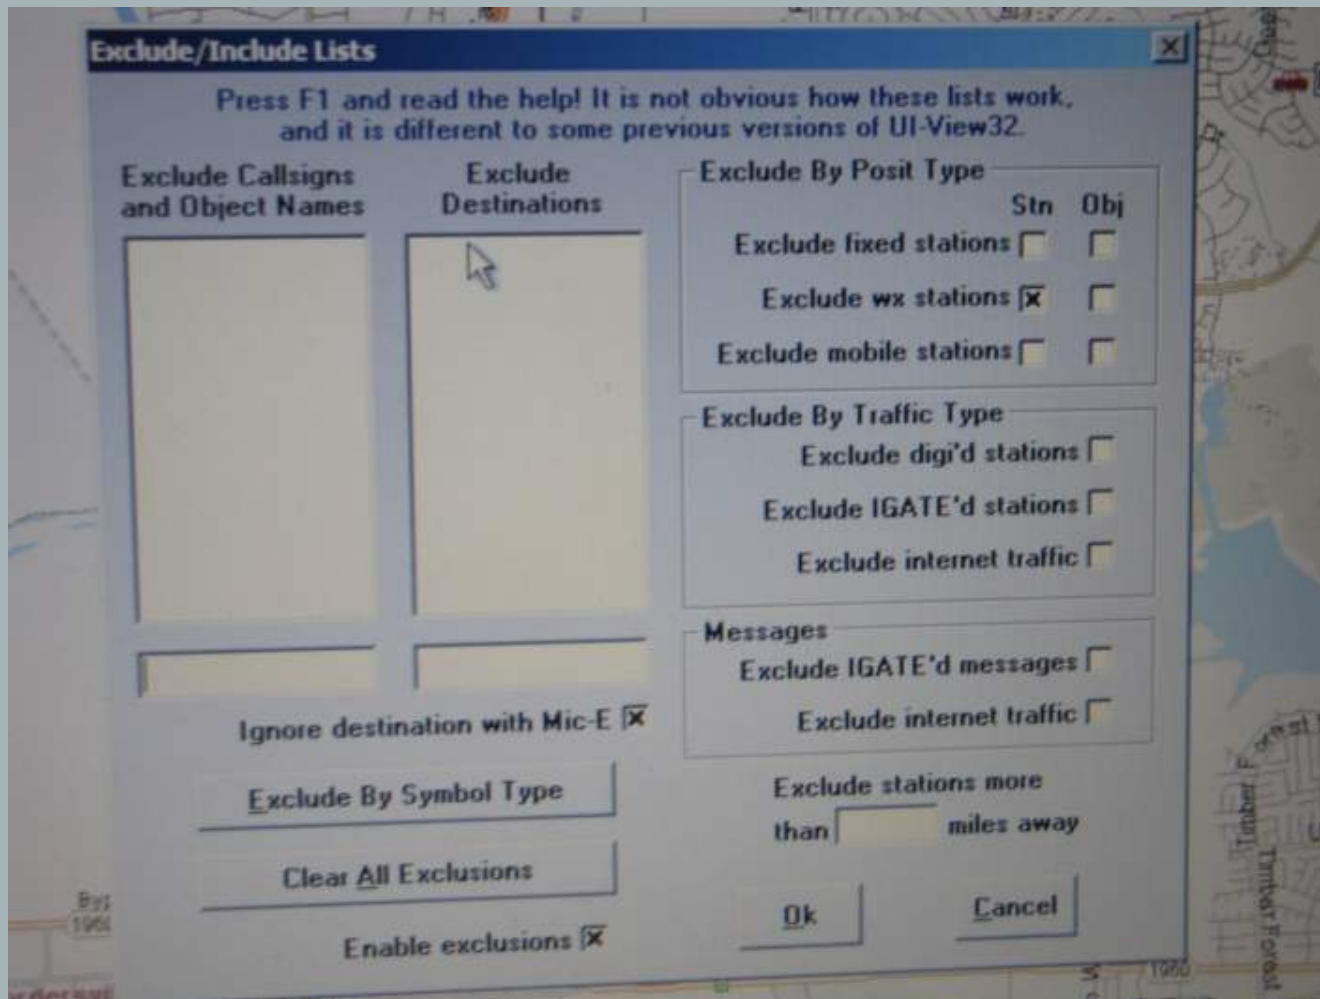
Exclude/Include Lists

Press F1 and read the help! It is not obvious how these lists work, and it is different to some previous versions of UI-View32.

Exclude Callsigns and Object Names

Exclude Destinations

Exclude By Posit Type

Stn Obj

Exclude fixed stations

Exclude wx stations ☒

Exclude mobile stations

Exclude By Traffic Type

Exclude digi'd stations

Exclude IGATE'd stations

Exclude internet traffic

Messages

Exclude IGATE'd messages

Exclude internet traffic

Ignore destination with Mic-E ☒

Exclude By Symbol Type

Exclude stations more than miles away

Clear All Exclusions

Ok

Cancel

Enable exclusions ☒

Timber Forest

Timber Forest